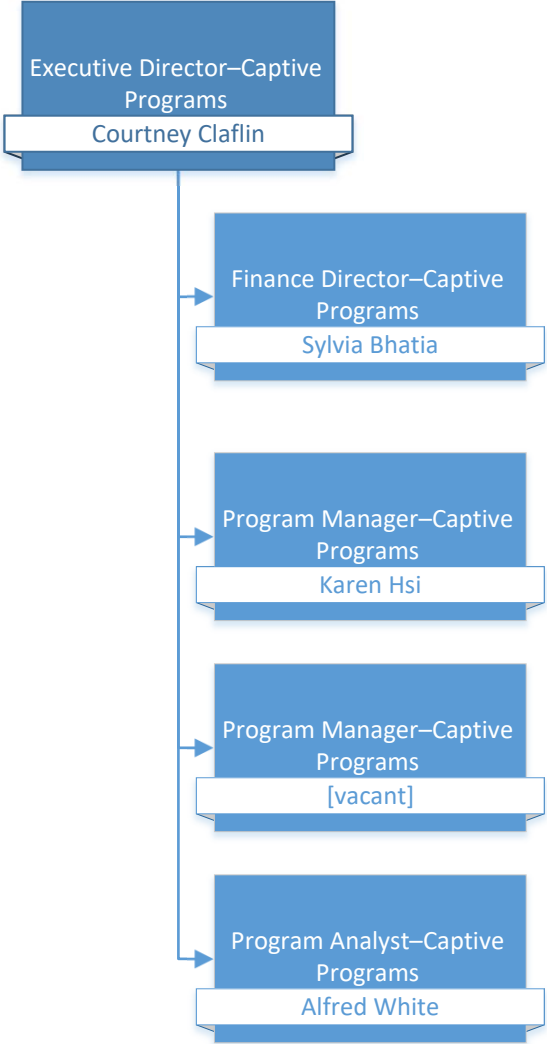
Executive Director–Captive Programs
Courtney Claflin

Finance Director–Captive Programs
Sylvia Bhatia

Program Manager–Captive Programs
Karen Hsi

Program Manager–Captive Programs
[vacant]

Program Analyst–Captive Programs
Alfred White